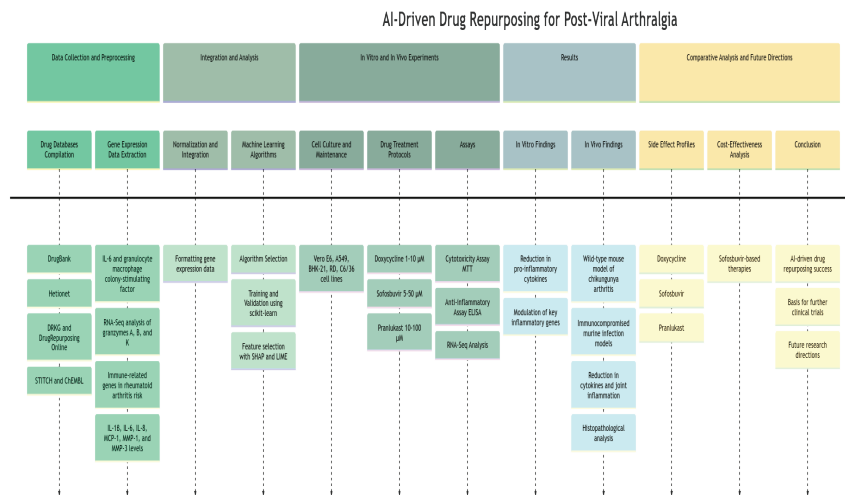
AI-Driven Drug Repurposing for Post-Viral Arthralgia

Data Collection and Preprocessing

Integration and Analysis

In Vitro and In Vivo Experiments

Results

Comparative Analysis and Future Directions

Drug Databases Compilation

Gene Expression Data Extraction

Normalization and Integration

Machine Learning Algorithms

Cell Culture and Maintenance

Drug Treatment Protocols

Assays

In Vitro Findings

In Vivo Findings

Side Effect Profiles

Cost-Effectiveness Analysis

Conclusion

DrugBank

Hetionet

DRKG and DrugRepurposing Online

STITCH and ChEMBL

IL-6 and granulocyte macrophage colony-stimulating factor

RNA-Seq analysis of granzymes A, B, and K

Immune-related genes in rheumatoid arthritis risk

IL-1B, IL-6, IL-8, MCP-1, MMP-1, and MMP-3 levels

Formatting gene expression data

Algorithm Selection

Training and Validation using scikit-learn

Feature selection with SHAP and LIME

Vero E6, A549, BHK-21, RD, C6/36 cell lines

Doxycycline 1-10 μM

Sofosbuvir 5-50 μM

Pranlukast 10-100 μM

Cytotoxicity Assay MTT

Anti-inflammatory Assay ELISA

RNA-Seq Analysis

Reduction in pro-inflammatory cytokines

Modulation of key inflammatory genes

Wild-type mouse model of chikungunya arthritis

Immunocompromised murine infection models

Reduction in cytokines and joint inflammation

Histopathological analysis

Doxycycline

Sofosbuvir

Pranlukast

Sofosbuvir-based therapies

AI-driven drug repurposing success

Basis for further clinical trials

Future research directions